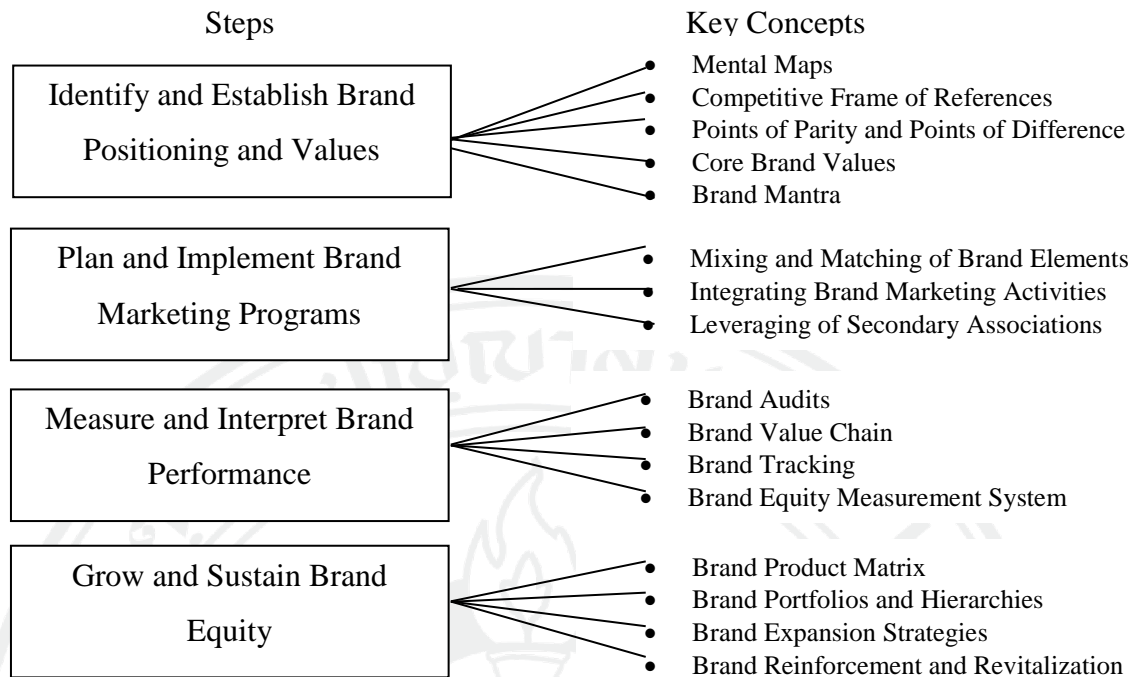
Steps

Key Concepts

Identify and Establish Brand Positioning and Values

- Mental Maps
- Competitive Frame of References
- Points of Parity and Points of Difference
- Core Brand Values
- Brand Mantra

Plan and Implement Brand Marketing Programs

- Mixing and Matching of Brand Elements
- Integrating Brand Marketing Activities
- Leveraging of Secondary Associations

Measure and Interpret Brand Performance

- Brand Audits
- Brand Value Chain
- Brand Tracking
- Brand Equity Measurement System

Grow and Sustain Brand Equity

- Brand Product Matrix
- Brand Portfolios and Hierarchies
- Brand Expansion Strategies
- Brand Reinforcement and Revitalization